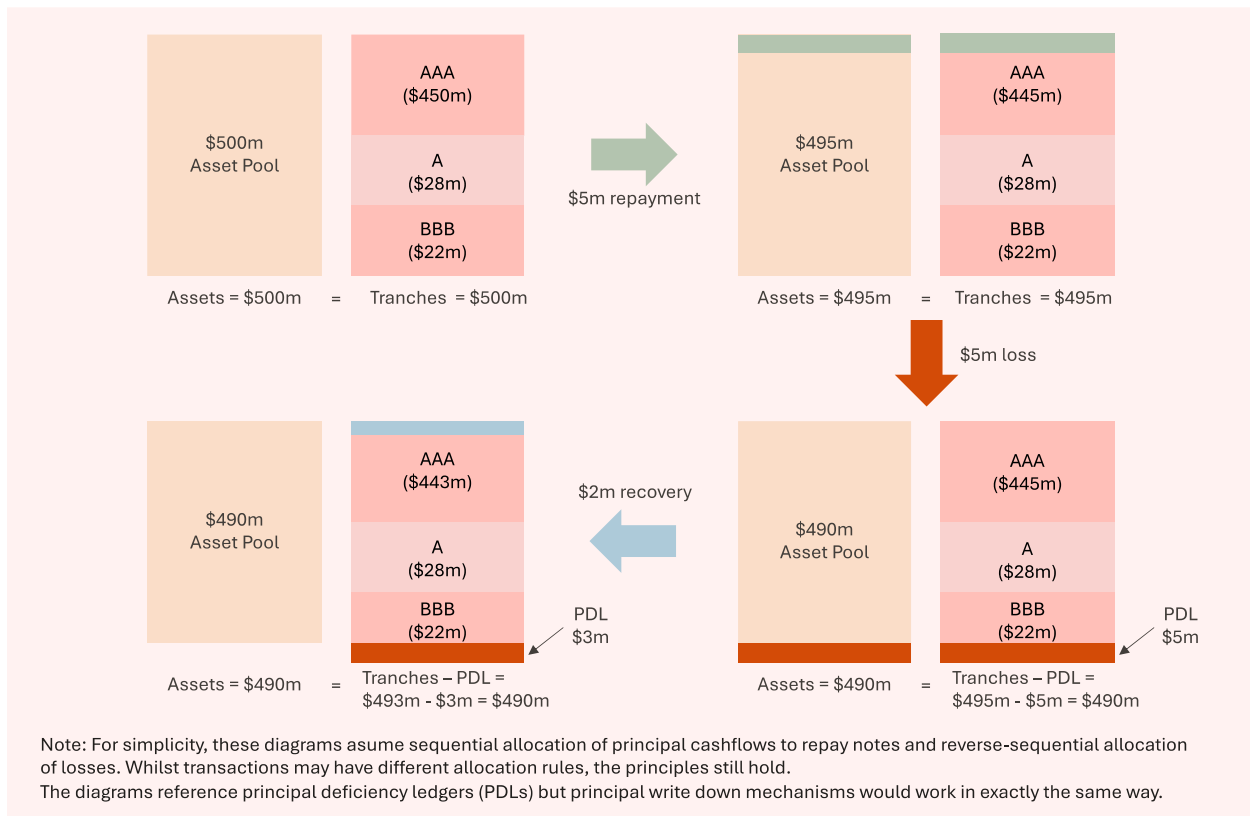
$500m
Asset Pool

AAA
($450m)

A
($28m)

BBB
($22m)

Assets = $500m = Tranches = $500m

$5m repayment

$495m
Asset Pool

AAA
($445m)

A
($28m)

BBB
($22m)

Assets = $495m = Tranches = $495m

$5m loss

$490m
Asset Pool

AAA
($443m)

A
($28m)

BBB
($22m)

PDL
$3m

Assets = $490m = Tranches – PDL = $493m - $3m = $490m

$2m recovery

$490m
Asset Pool

AAA
($445m)

A
($28m)

BBB
($22m)

PDL
$5m

Assets = $490m = Tranches – PDL = $495m - $5m = $490m

Note: For simplicity, these diagrams asume sequential allocation of principal cashflows to repay notes and reverse-sequential allocation of losses. Whilst transactions may have different allocation rules, the principles still hold.
The diagrams reference principal deficiency ledgers (PDLs) but principal write down mechanisms would work in exactly the same way.